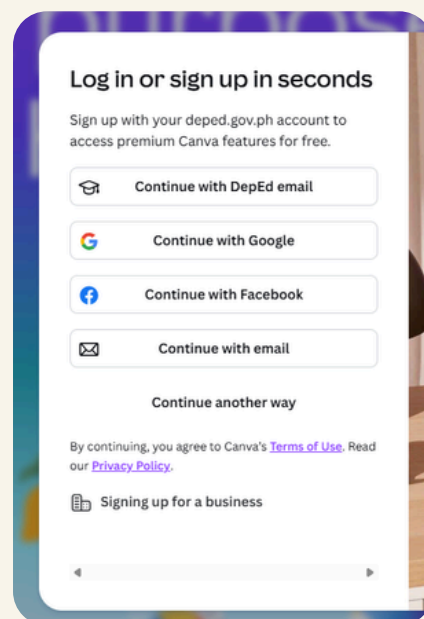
Log in or sign up in seconds

Sign up with your deped.gov.ph account to access premium Canva features for free.

Continue with DepEd email

Continue with Google

Continue with Facebook

Continue with email

Continue another way

By continuing, you agree to Canva's Terms of Use. Read our Privacy Policy.

Signing up for a business